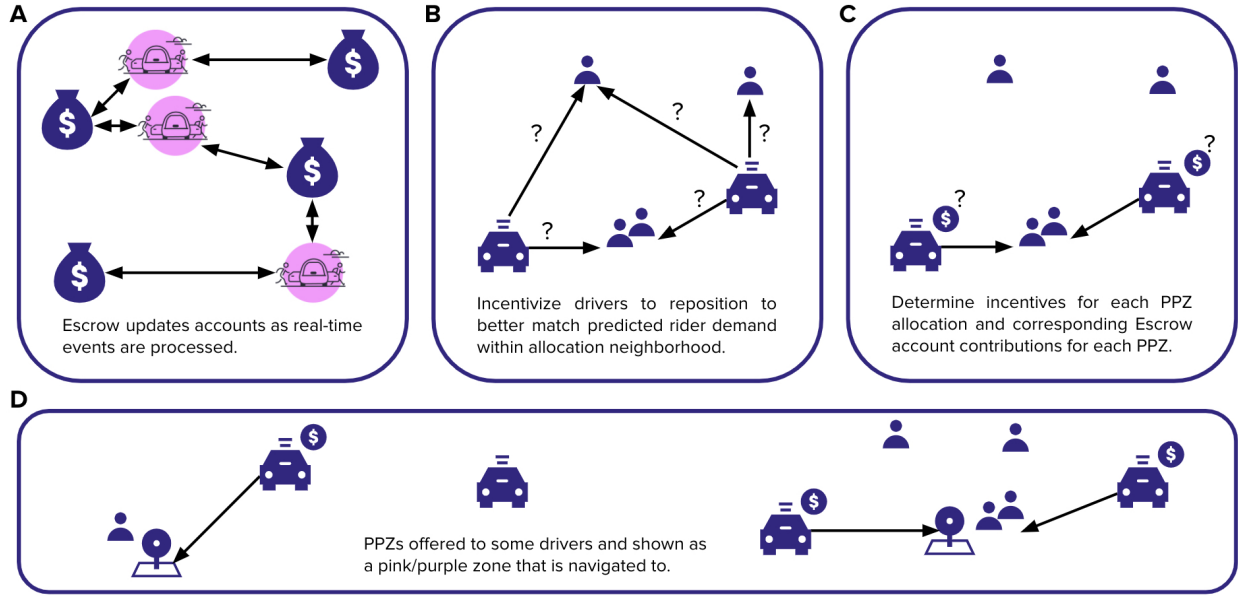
A

$

$

$

$

Escrow updates accounts as real-time events are processed.

B

?

?

?

?

?

Incentivize drivers to reposition to better match predicted rider demand within allocation neighborhood.

C

?

$

?

$

Determine incentives for each PPZ allocation and corresponding Escrow account contributions for each PPZ.

D

$

PPZs offered to some drivers and shown as a pink/purple zone that is navigated to.

$

$